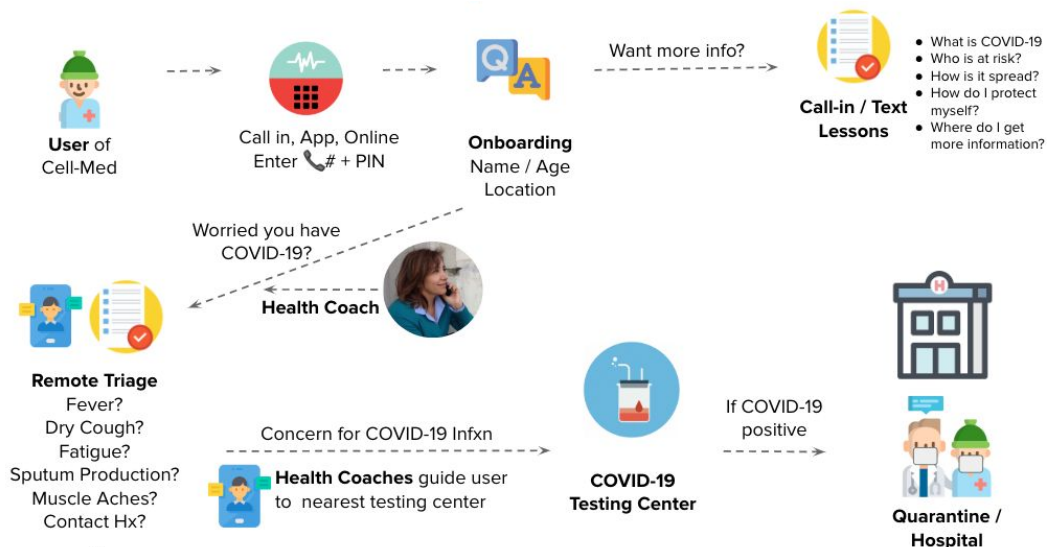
**User** of Cell-Med

Call in, App, Online
Enter 📞# + PIN

**Onboarding**
Name / Age
Location

Want more info?

**Call-in / Text Lessons**

- What is COVID-19
- Who is at risk?
- How is it spread?
- How do I protect myself?
- Where do I get more information?

Worried you have COVID-19?

**Health Coach**

**Remote Triage**
Fever?
Dry Cough?
Fatigue?
Sputum Production?
Muscle Aches?
Contact Hx?

Concern for COVID-19 Infxn

**Health Coaches** guide user to nearest testing center

**COVID-19 Testing Center**

If COVID-19 positive

**Quarantine / Hospital**